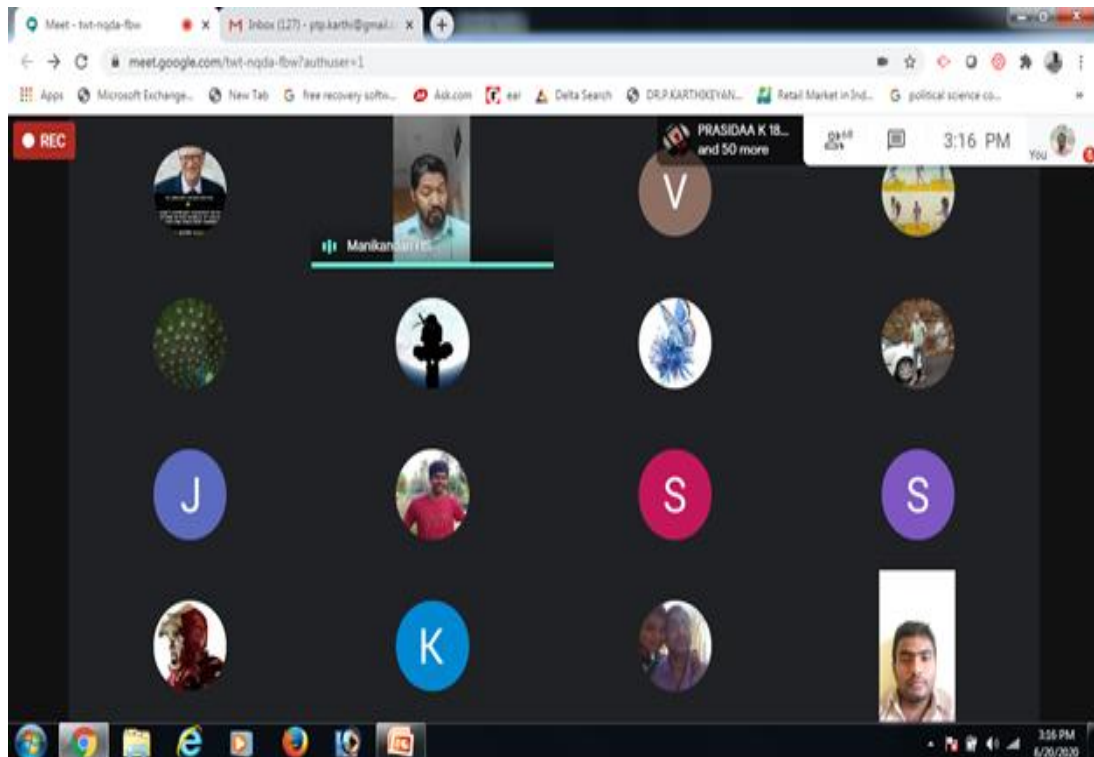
Meet - twt-nqda-fbw
Inbox (127) - ptp.karthi@gmail.
meet.google.com/twt-nqda-fbw?authuser=1
Apps Microsoft Exchange... New Tab free recovery softw... Ask.com eer Delta Search DR.P.KARTHIKEYAN... Retail Market in Ind... political science co...
REC
PRASIDAA K 18... and 50 more
68
3:16 PM
You
V
Manikandan
J
S
S
K
3:16 PM
6/20/2020